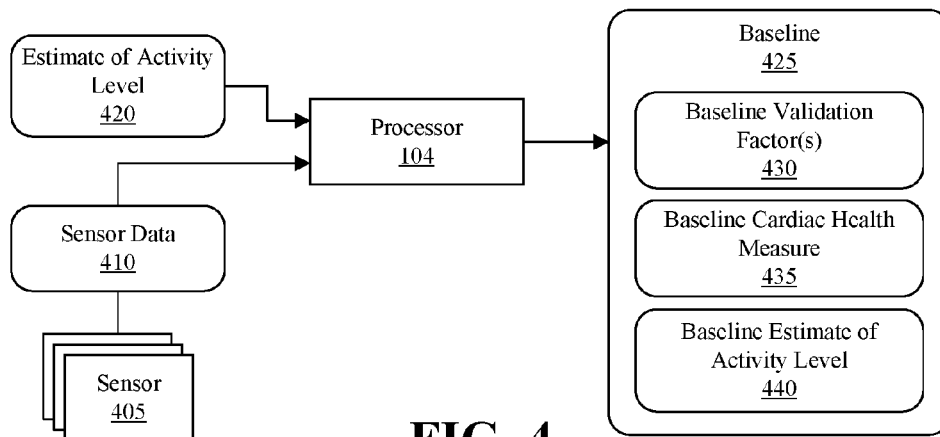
Estimate of Activity Level
420

Sensor Data
410

Sensor
405

Processor
104

Baseline
425

Baseline Validation Factor(s)
430

Baseline Cardiac Health Measure
435

Baseline Estimate of Activity Level
440

FIG. 4